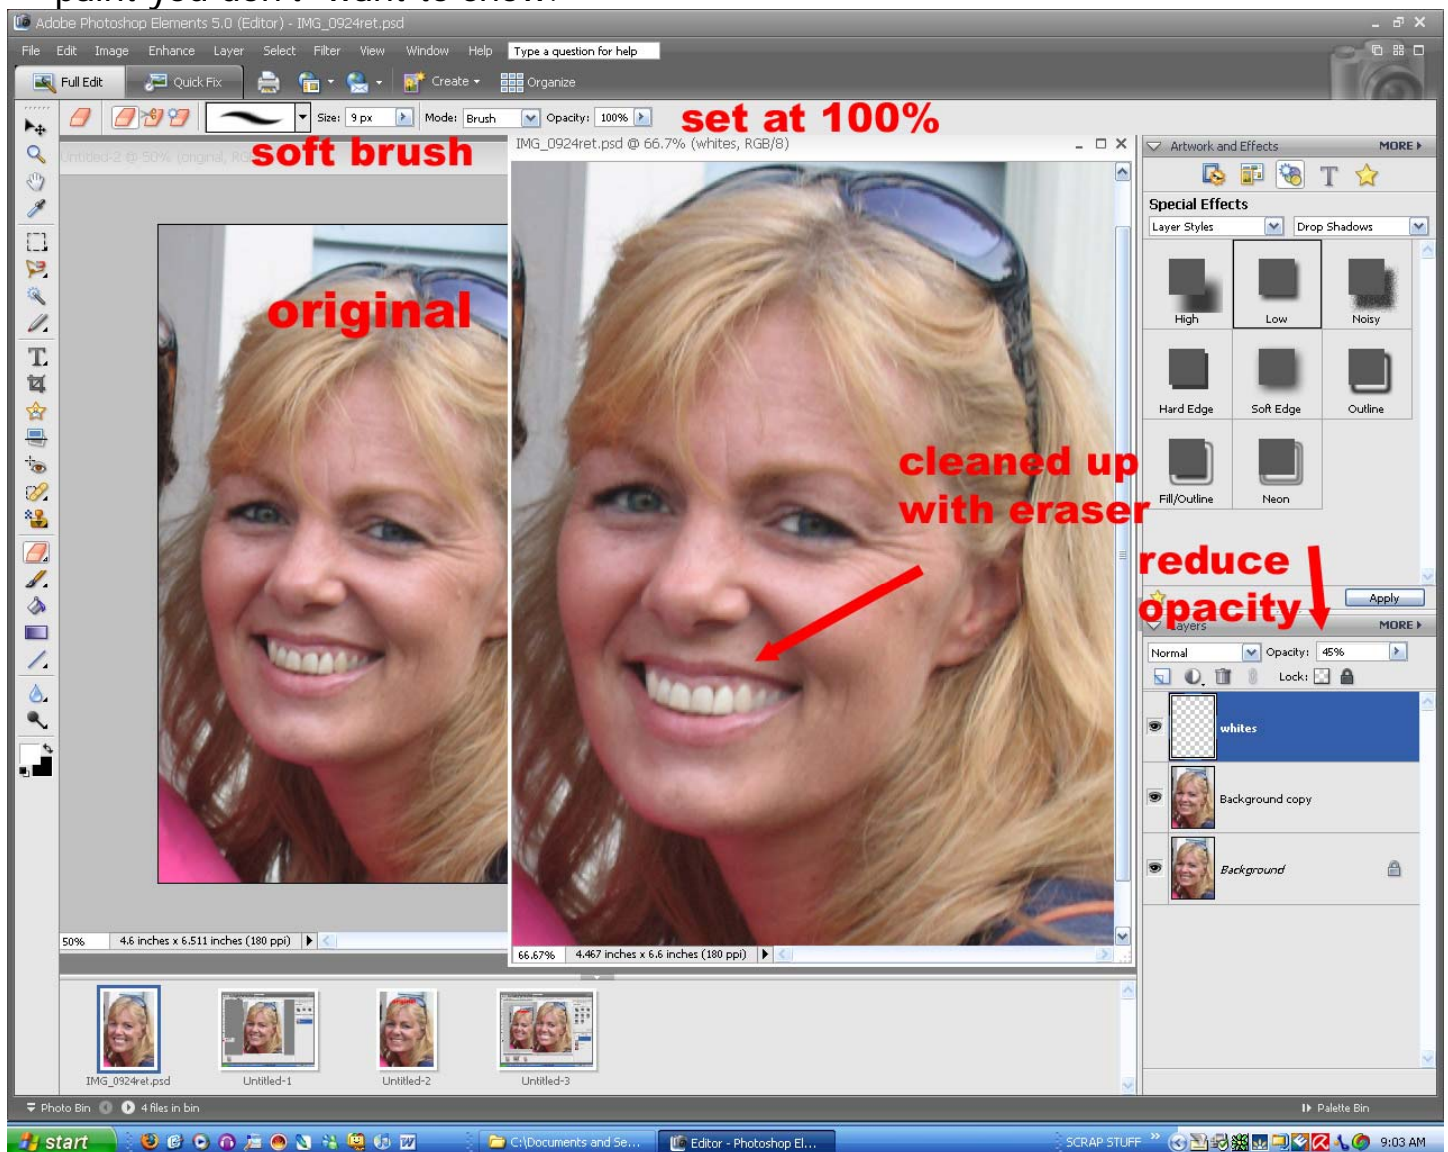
Adobe Photoshop Elements 5.0 (Editor) - IMG_0924ret.psd

File Edit Image Enhance Layer Select Filter View Window Help Type a question for help

Full Edit Quick Fix Create Organize

Size: 9 px Mode: Brush Opacity: 100%

set at 100%

soft brush

Untitled-2 @ 50% (original, RGB

IMG_0924ret.psd @ 66.7% (whites, RGB/8)

original

cleaned up with eraser

reduce opacity

Artwork and Effects MORE

Special Effects

Layer Styles Drop Shadows

High Low Noisy

Hard Edge Soft Edge Outline

Fill/Outline Neon

Apply

Layers MORE

Normal Opacity: 45%

Lock:

whites

Background copy

Background

50% 4.6 inches x 6.511 inches (180 ppi)

66.67% 4.467 inches x 6.6 inches (180 ppi)

IMG_0924ret.psd Untitled-1 Untitled-2 Untitled-3

Photo Bin 4 files in bin Palette Bin

start C:\Documents and Se... Editor - Photoshop El... SCRAP STUFF 9:03 AM